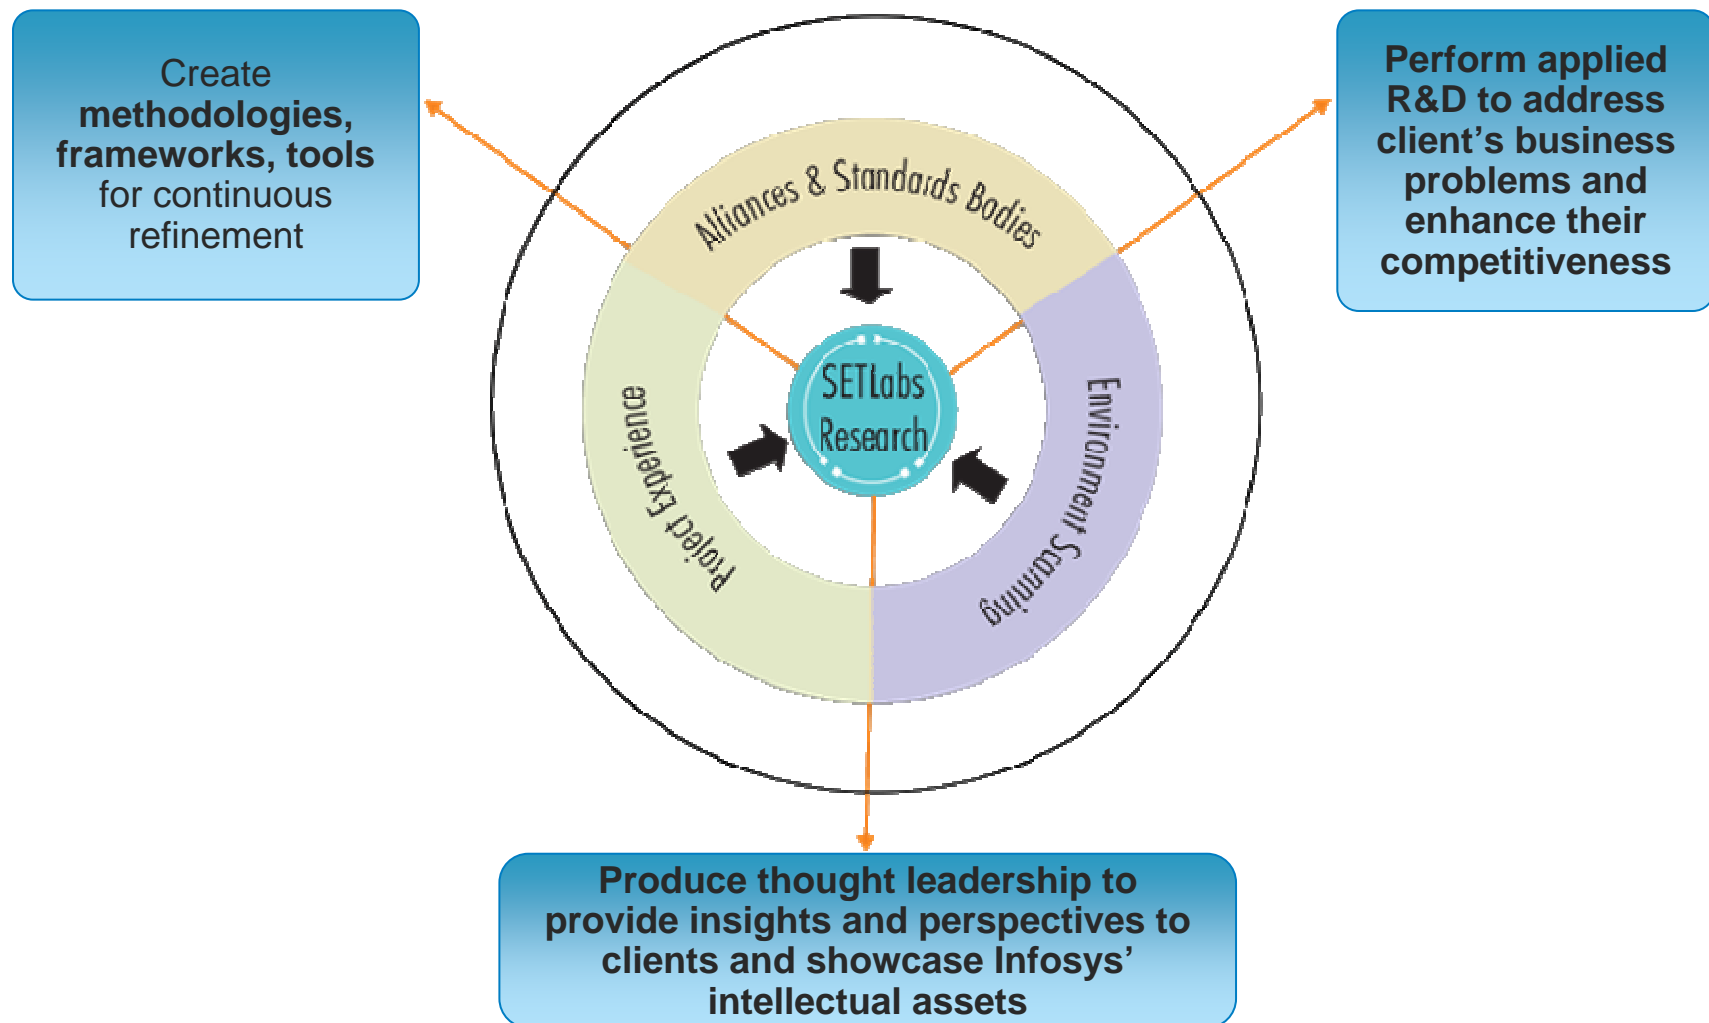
Create **methodologies, frameworks, tools** for continuous refinement

Alliances & Standards Bodies

Project Experience

Environment Scanning

SETLabs Research

Perform applied R&D to address client’s business problems and enhance their competitiveness

Produce thought leadership to provide insights and perspectives to clients and showcase Infosys’ intellectual assets